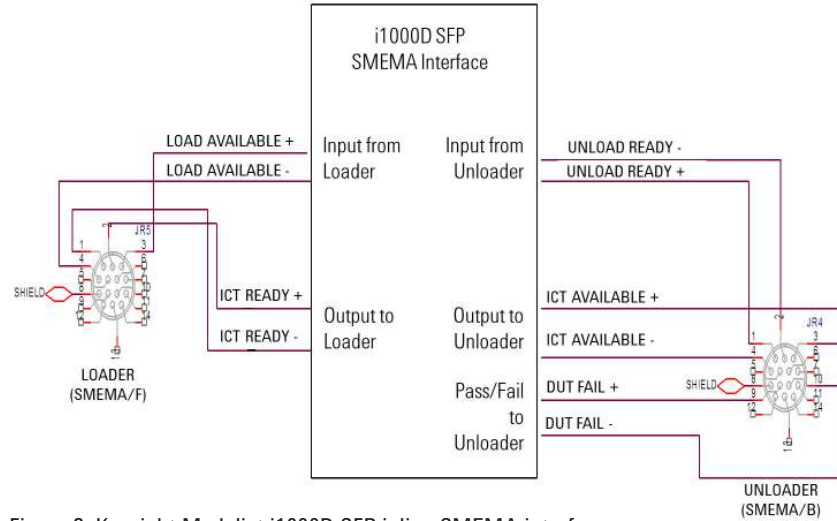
i1000D SFP
SMEMA Interface

LOAD AVAILABLE +
LOAD AVAILABLE -
Input from Loader
Input from Unloader
UNLOAD READY -
UNLOAD READY +

JR5
1
3
4
6
SHIELD
ICT READY +
ICT READY -
Output to Loader
Output to Unloader
ICT AVAILABLE +
ICT AVAILABLE -
LOADER
(SMEMA/F)

JR4
1
3
4
SHIELD
Pass/Fail to Unloader
DUT FAIL +
DUT FAIL -
UNLOADER
(SMEMA/B)

Figure 2: Keysight Medalist i1000D SFP inline SMEMA interface